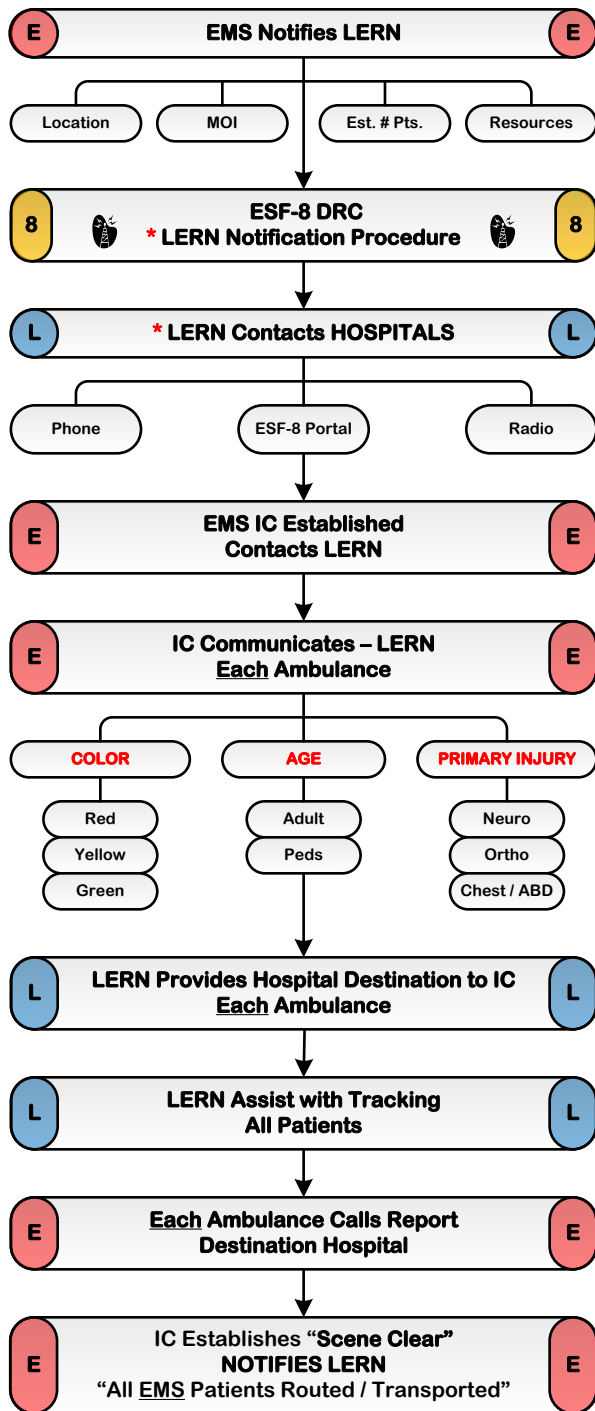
E EMS Notifies LERN E

Location
MOI
Est. # Pts.
Resources

8 ESF-8 DRC
* LERN Notification Procedure 8

L * LERN Contacts HOSPITALS L

Phone
ESF-8 Portal
Radio

E EMS IC Established
Contacts LERN E

E IC Communicates – LERN
Each Ambulance E

COLOR
Red
Yellow
Green

AGE
Adult
Peds

PRIMARY INJURY
Neuro
Ortho
Chest / ABD

L LERN Provides Hospital Destination to IC
Each Ambulance L

L LERN Assist with Tracking
All Patients L

E Each Ambulance Calls Report
Destination Hospital E

E IC Establishes "Scene Clear"
NOTIFIES LERN
"All EMS Patients Routed / Transported" E